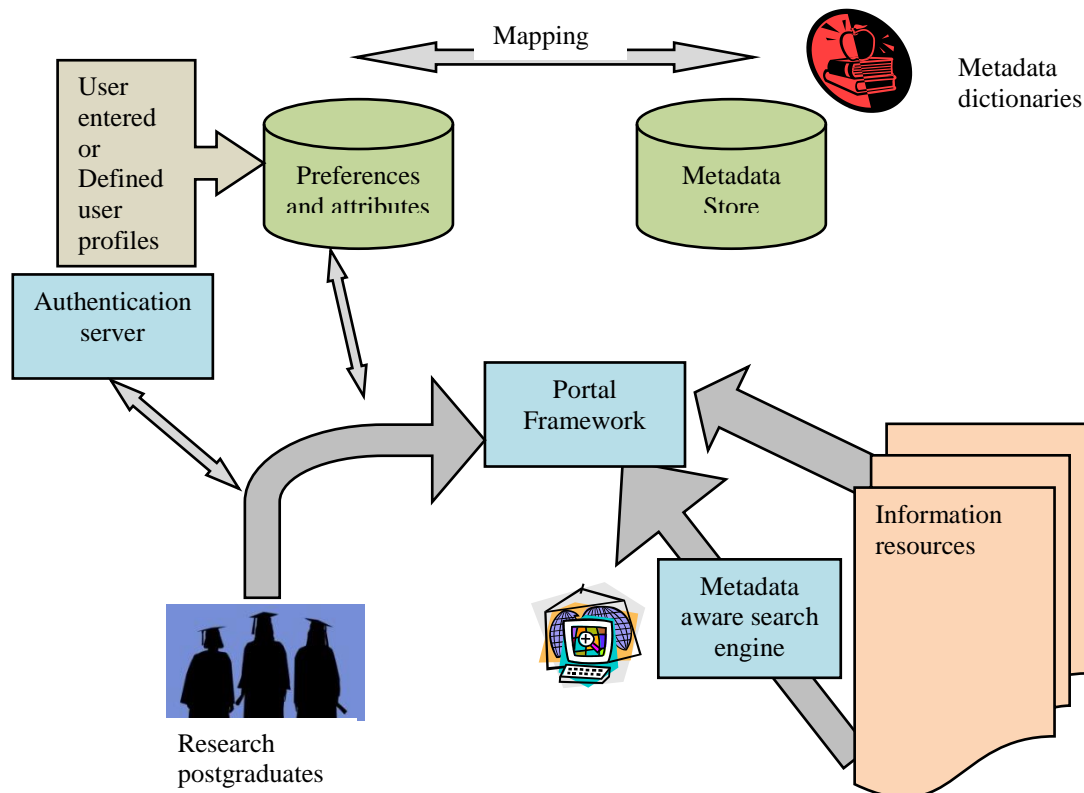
Mapping

Metadata dictionaries

User entered or Defined user profiles

Preferences and attributes

Metadata Store

Authentication server

Portal Framework

Information resources

Metadata aware search engine

Research postgraduates